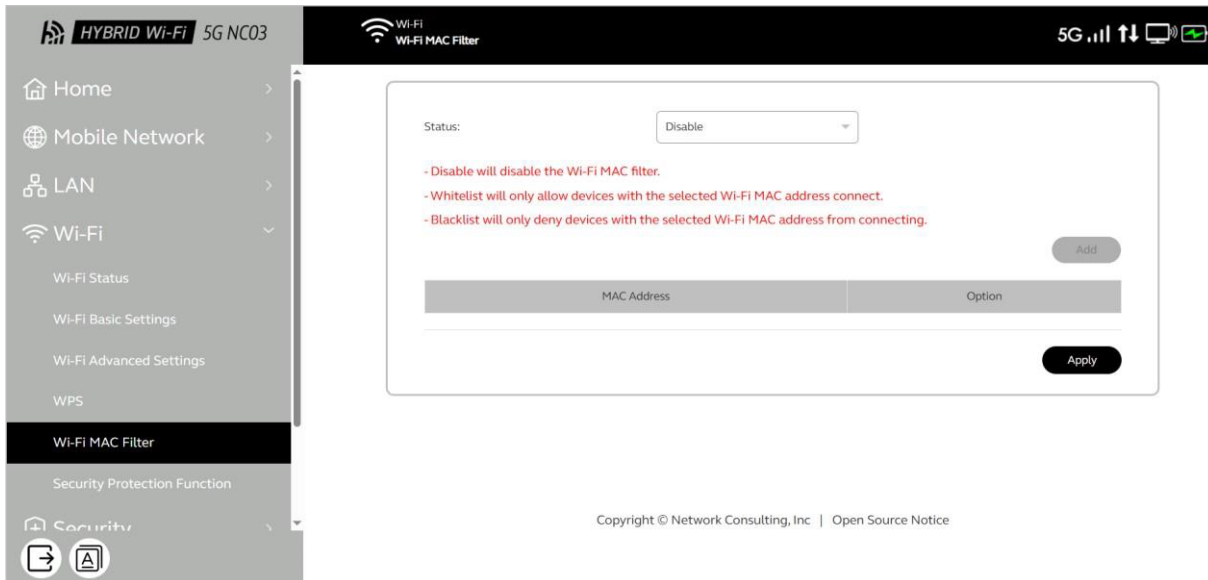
HYBRID Wi-Fi 5G NC03

Wi-Fi
Wi-Fi MAC Filter

5G

Home
Mobile Network
LAN
Wi-Fi
Wi-Fi Status
Wi-Fi Basic Settings
Wi-Fi Advanced Settings
WPS
Wi-Fi MAC Filter
Security Protection Function
Security

Status: Disable

- Disable will disable the Wi-Fi MAC filter.
- Whitelist will only allow devices with the selected Wi-Fi MAC address connect.
- Blacklist will only deny devices with the selected Wi-Fi MAC address from connecting.

Add

| MAC Address | Option |
|---|---|

Apply

Copyright © Network Consulting, Inc | Open Source Notice